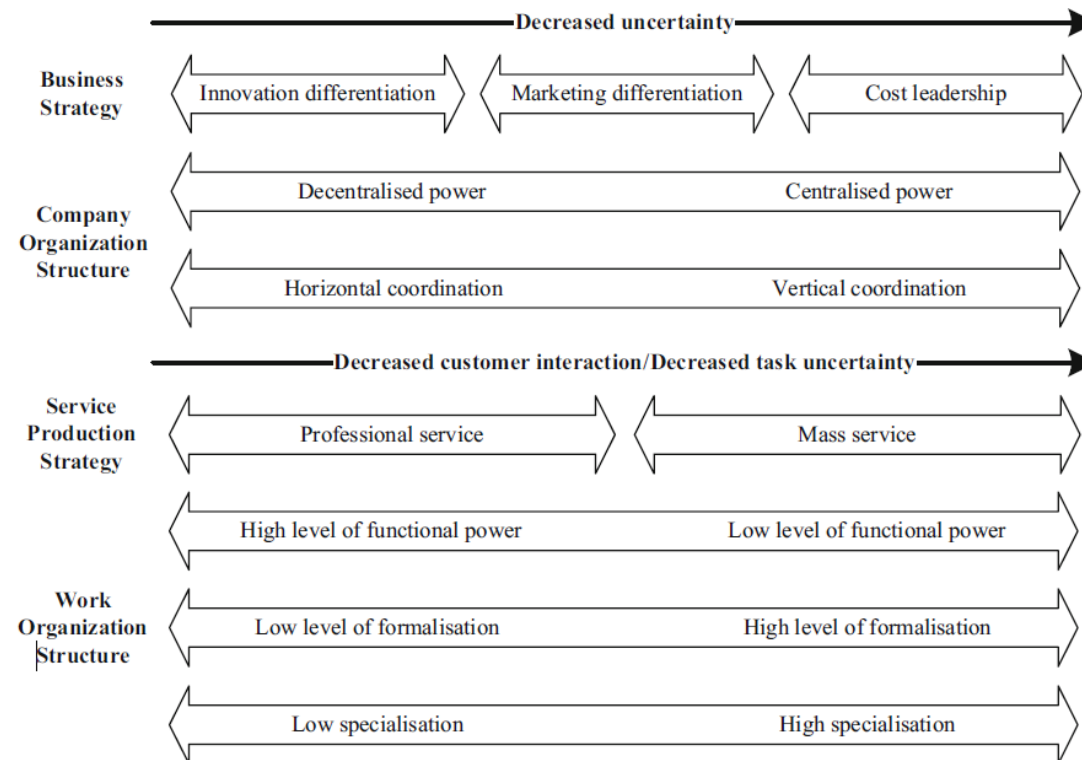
Decreased uncertainty

Business Strategy

Innovation differentiation

Marketing differentiation

Cost leadership

Company Organization Structure

Decentralised power

Centralised power

Horizontal coordination

Vertical coordination

Decreased customer interaction/Decreased task uncertainty

Service Production Strategy

Professional service

Mass service

Work Organization Structure

High level of functional power

Low level of functional power

Low level of formalisation

High level of formalisation

Low specialisation

High specialisation